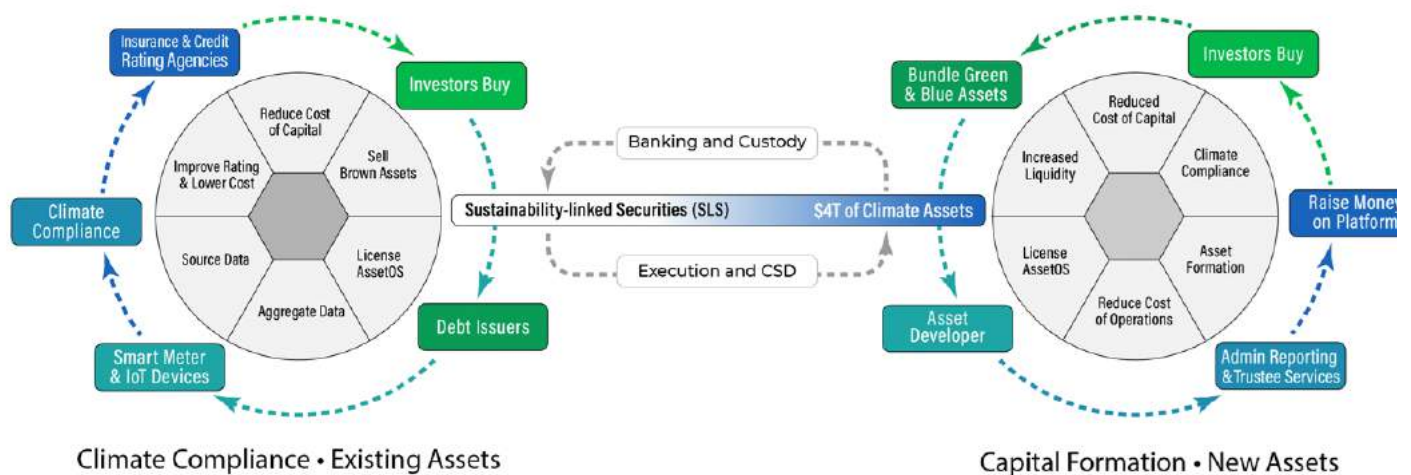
Insurance & Credit Rating Agencies

Investors Buy

Reduce Cost of Capital

Improve Rating & Lower Cost

Sell Brown Assets

Source Data

License AssetOS

Aggregate Data

Climate Compliance

Debt Issuers

Smart Meter & IoT Devices

Banking and Custody

Sustainability-linked Securities (SLS)

$4T of Climate Assets

Execution and CSD

Bundle Green & Blue Assets

Investors Buy

Reduced Cost of Capital

Increased Liquidity

Climate Compliance

License AssetOS

Asset Formation

Reduce Cost of Operations

Raise Money on Platform

Asset Developer

Admin Reporting & Trustee Services

Climate Compliance • Existing Assets

Capital Formation • New Assets